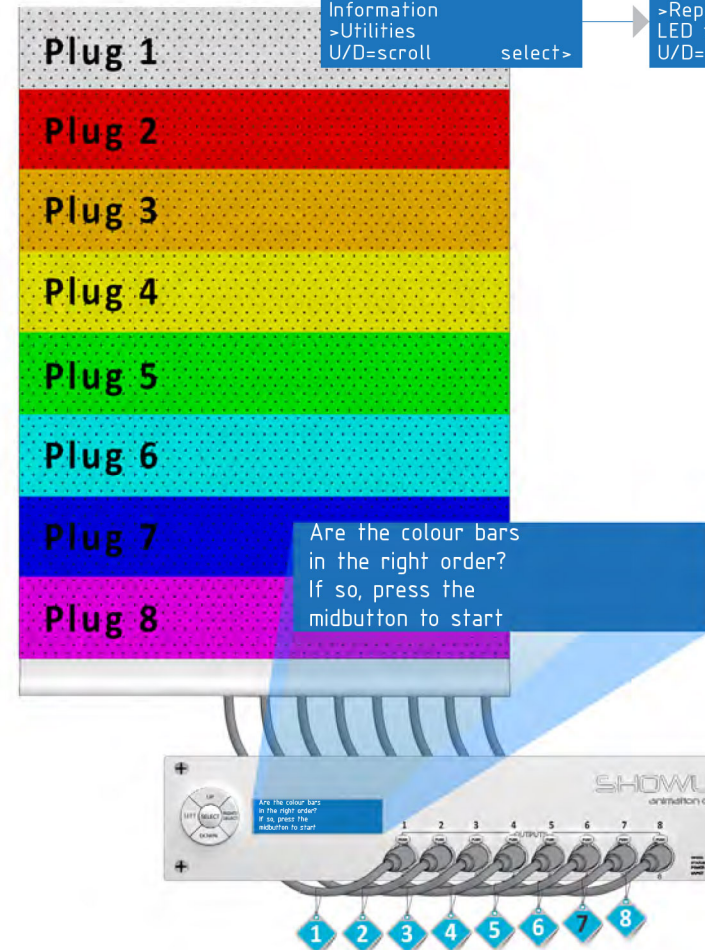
Information
>Utilities
U/D=scroll select>

>Rep
LED
U/D=

Plug 1

Plug 2

Plug 3

Plug 4

Plug 5

Plug 6

Plug 7

Plug 8

Are the colour bars in the right order? If so, press the midbutton to start

UP
LEFT SELECT RIGHT
DOWN

Are the colour bars in the right order? If so, press the midbutton to start

1 2 3 4 5 6 7 8
OUTPUTS

SHOWU
animation

1 2 3 4 5 6 7 8